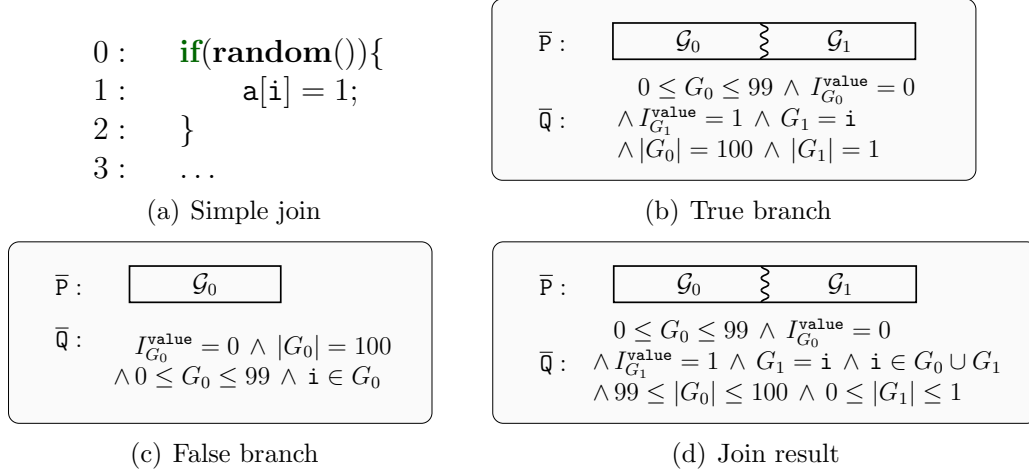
0 : **if**(**random**()){
1 : a[i] = 1;
2 : }
3 : ...

(a) Simple join

$\overline{\texttt{P}}$ : $\mathcal{G}_0$ $\mathcal{G}_1$

$\overline{\texttt{Q}}$ : $0 \leq G_0 \leq 99 \wedge I_{G_0}^{\texttt{value}} = 0$ $\wedge I_{G_1}^{\texttt{value}} = 1 \wedge G_1 = \texttt{i}$ $\wedge |G_0| = 100 \wedge |G_1| = 1$

(b) True branch

$\overline{\texttt{P}}$ : $\mathcal{G}_0$

$\overline{\texttt{Q}}$ : $I_{G_0}^{\texttt{value}} = 0 \wedge |G_0| = 100$ $\wedge 0 \leq G_0 \leq 99 \wedge \texttt{i} \in G_0$

(c) False branch

$\overline{\texttt{P}}$ : $\mathcal{G}_0$ $\mathcal{G}_1$

$\overline{\texttt{Q}}$ : $0 \leq G_0 \leq 99 \wedge I_{G_0}^{\texttt{value}} = 0$ $\wedge I_{G_1}^{\texttt{value}} = 1 \wedge G_1 = \texttt{i} \wedge \texttt{i} \in G_0 \cup G_1$ $\wedge 99 \leq |G_0| \leq 100 \wedge 0 \leq |G_1| \leq 1$

(d) Join result